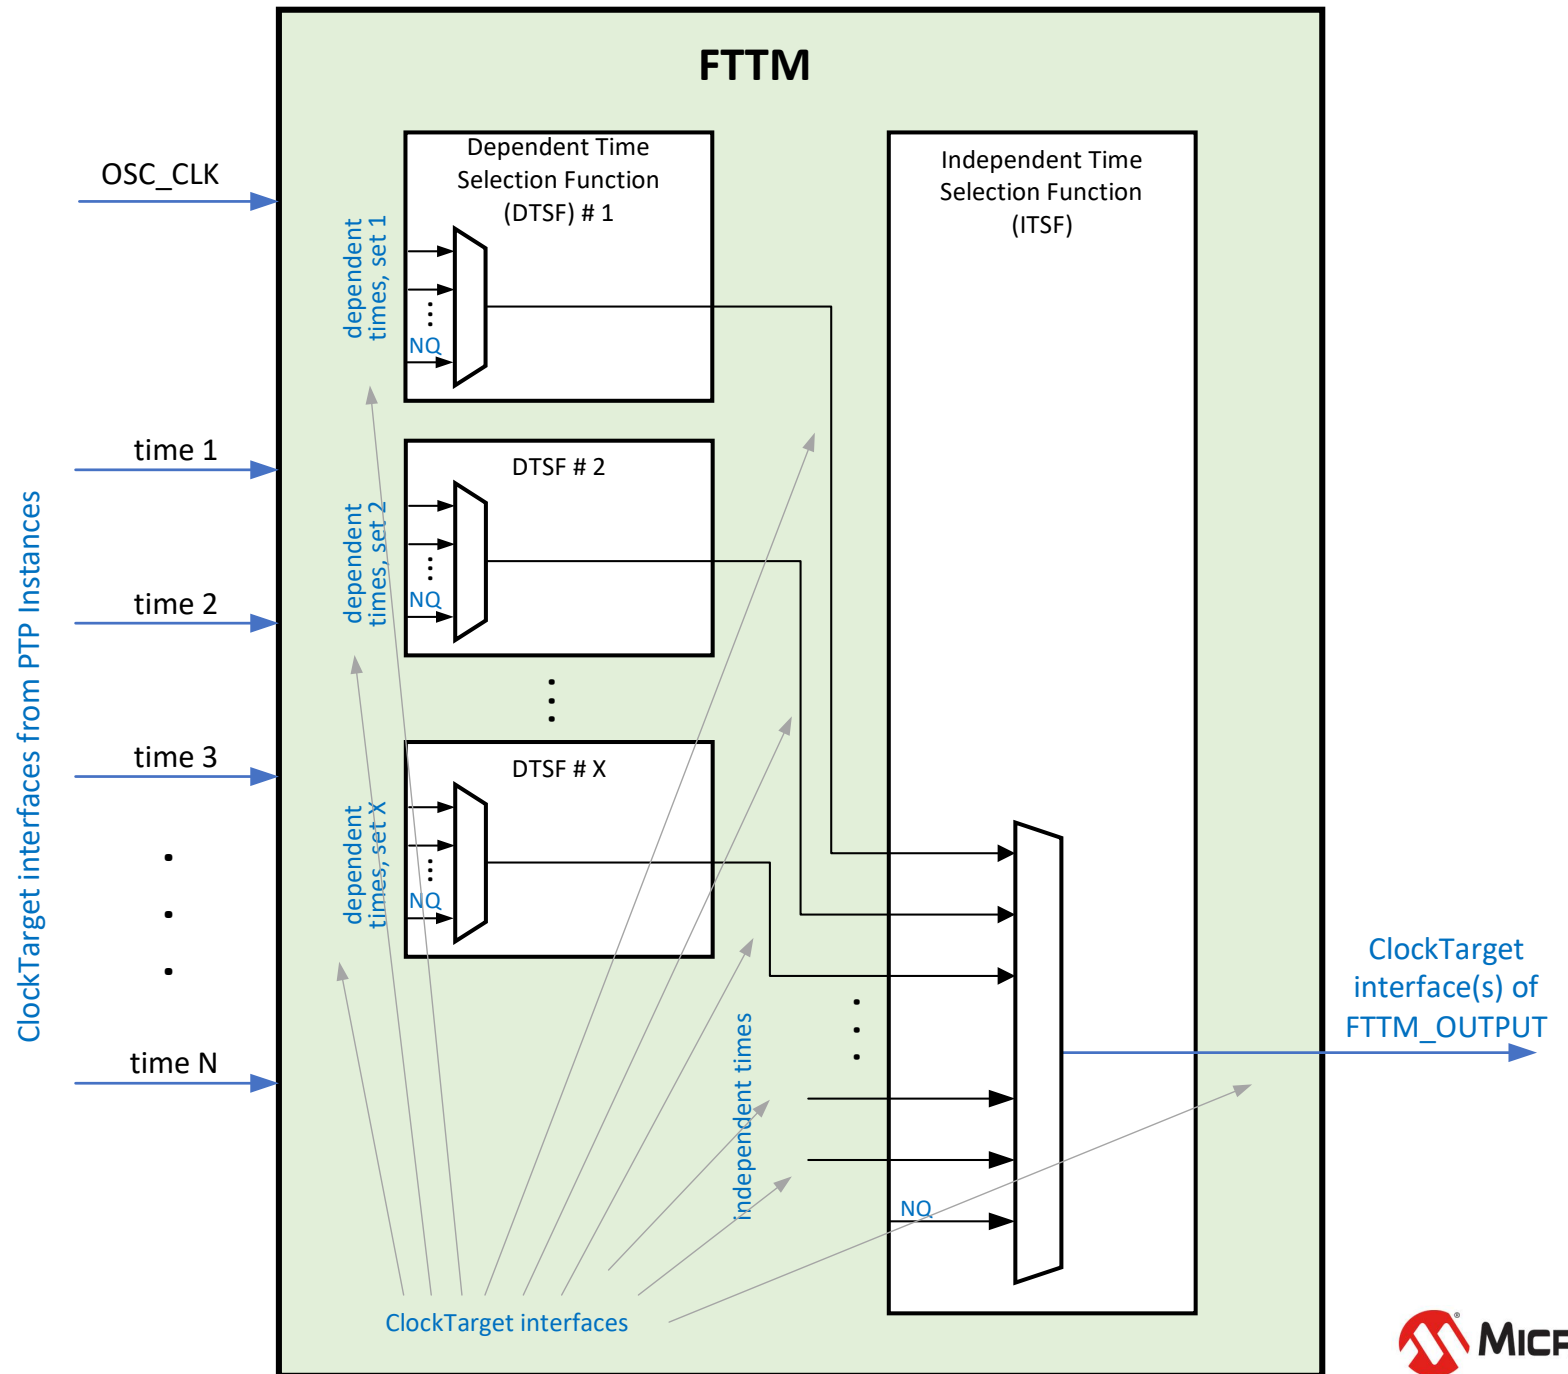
FTTM

OSC_CLK

time 1

time 2

time 3

time N

ClockTarget interfaces from PTP Instances

Dependent Time Selection Function (DTSF) # 1

dependent times, set 1

NQ

DTSF # 2

dependent times, set 2

NQ

DTSF # X

dependent times, set X

NQ

Independent Time Selection Function (ITSF)

independent times

NQ

ClockTarget interface(s) of FTTM_OUTPUT

ClockTarget interfaces

MICR